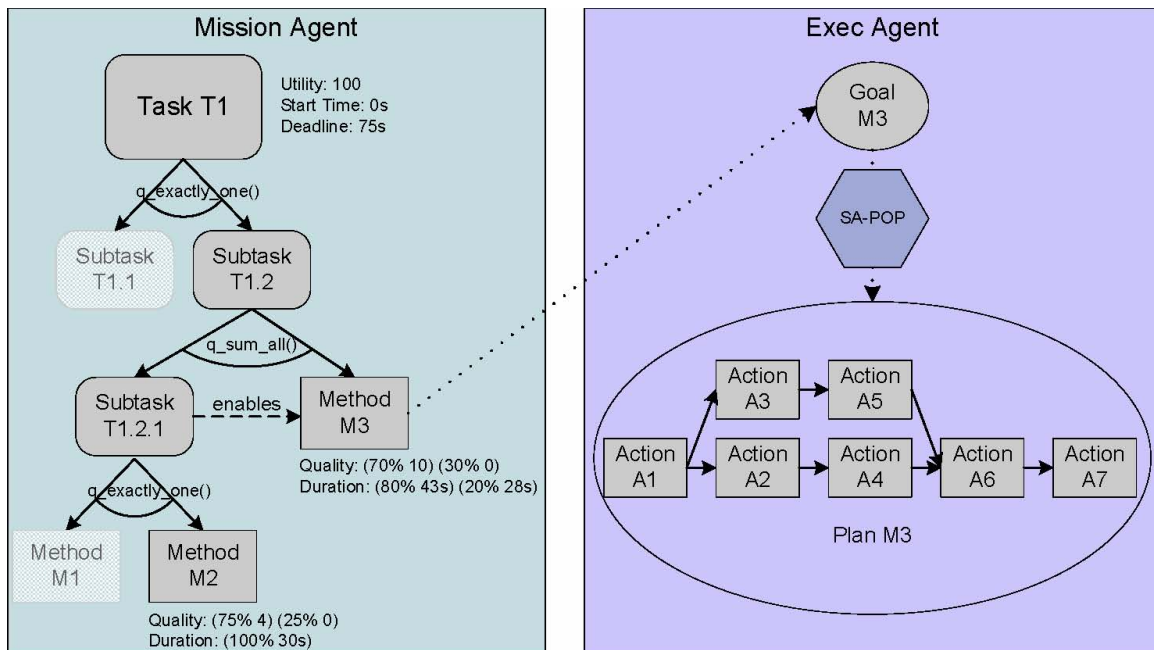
Mission Agent

Task T1

Utility: 100
Start Time: 0s
Deadline: 75s

q_exactly_one()

Subtask T1.1

Subtask T1.2

q_sum_all()

Subtask T1.2.1

enables

Method M3

Quality: (70% 10) (30% 0)
Duration: (80% 43s) (20% 28s)

q_exactly_one()

Method M1

Method M2

Quality: (75% 4) (25% 0)
Duration: (100% 30s)

Exec Agent

Goal M3

SA-POP

Action A1

Action A3

Action A5

Action A2

Action A4

Action A6

Action A7

Plan M3